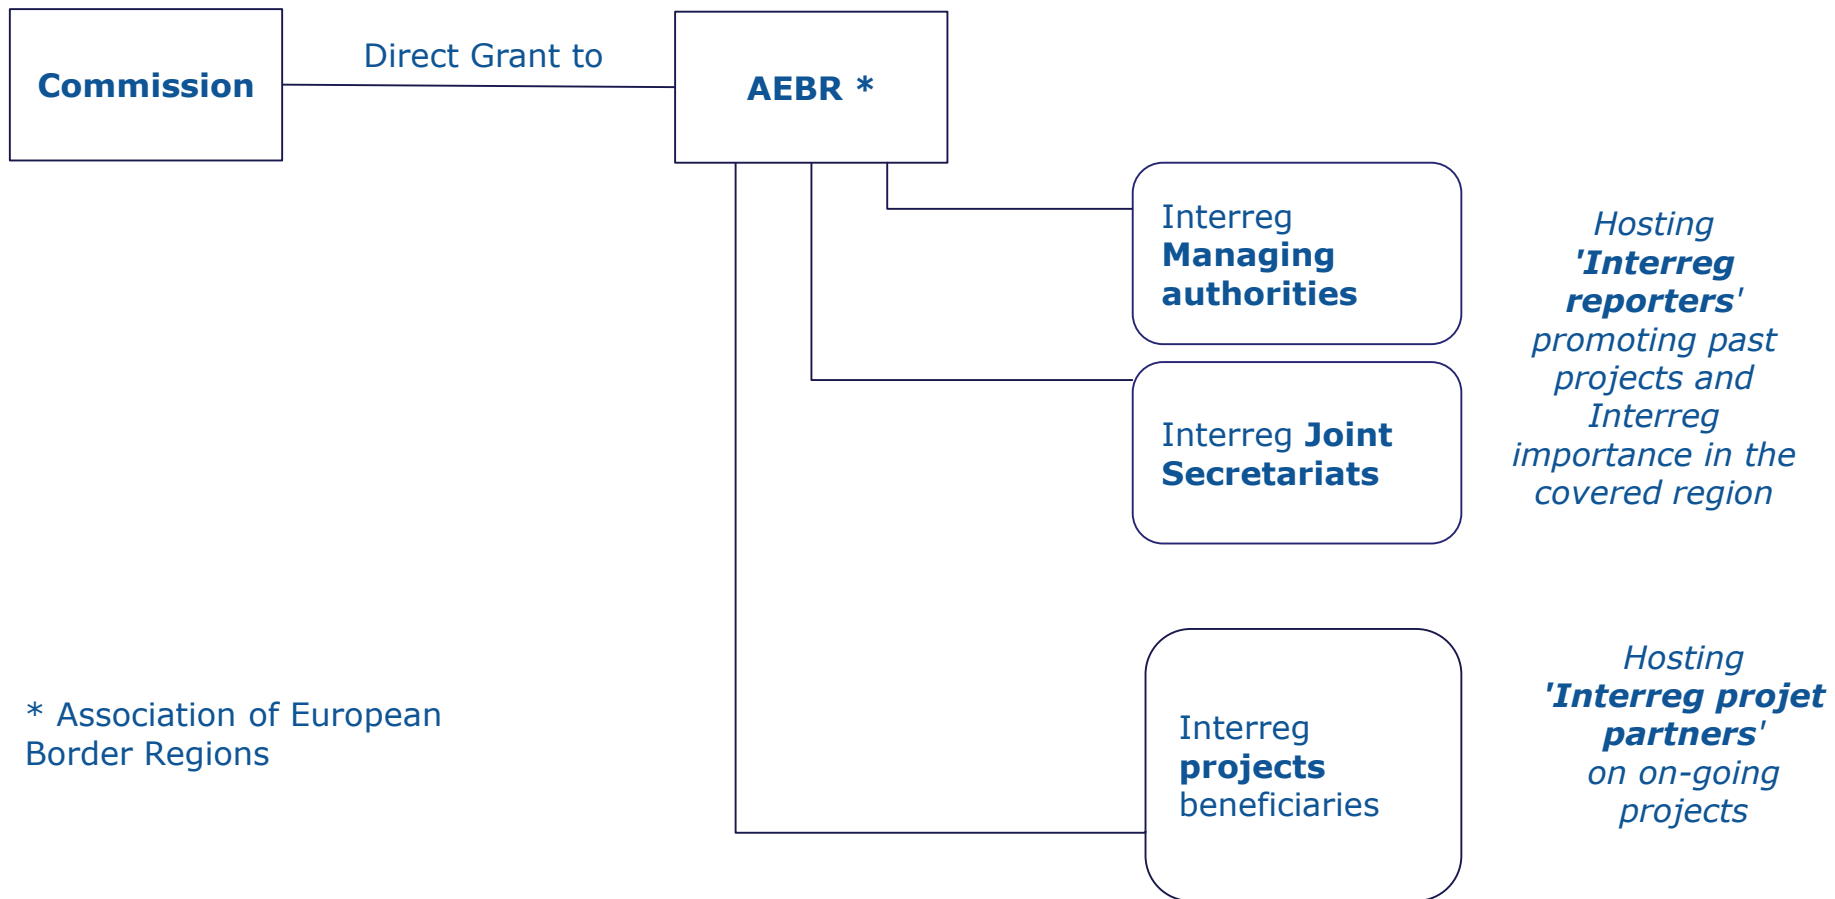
Commission

Direct Grant to

AEBR *

Interreg Managing authorities

Hosting 'Interreg reporters' promoting past projects and Interreg importance in the covered region

Interreg Joint Secretariats

Interreg projects beneficiaries

Hosting 'Interreg projet partners' on on-going projects

* Association of European Border Regions